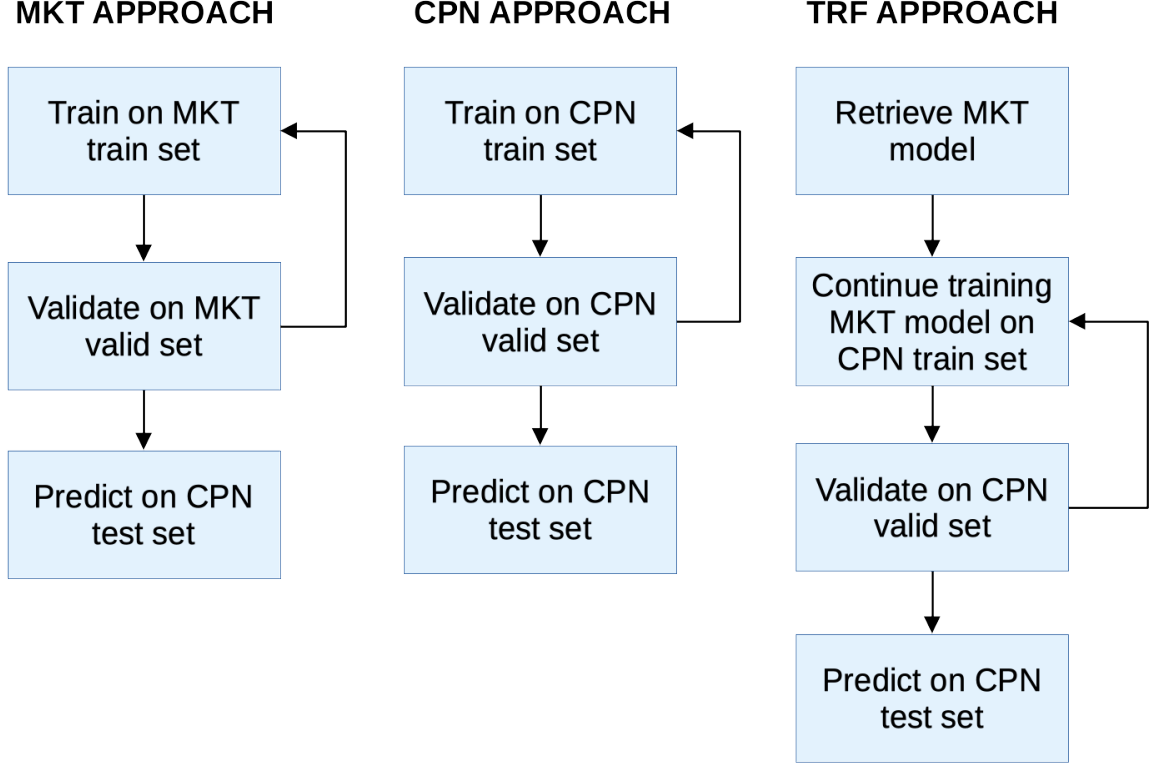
MKT APPROACH

Train on MKT train set

Validate on MKT valid set

Predict on CPN test set

CPN APPROACH

Train on CPN train set

Validate on CPN valid set

Predict on CPN test set

TRF APPROACH

Retrieve MKT model

Continue training MKT model on CPN train set

Validate on CPN valid set

Predict on CPN test set